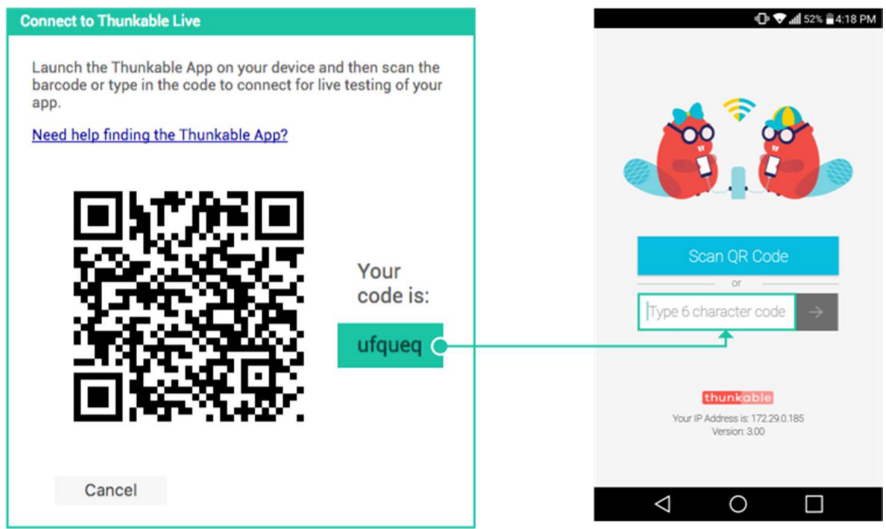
Connect to Thunkable Live

Launch the Thunkable App on your device and then scan the barcode or type in the code to connect for live testing of your app.

Need help finding the Thunkable App?

Your code is:

ufqueq

Cancel

52% 4:18 PM

Scan QR Code

or

Type 6 character code

thunkable

Your IP Address is: 172.29.0.185
Version: 3.00